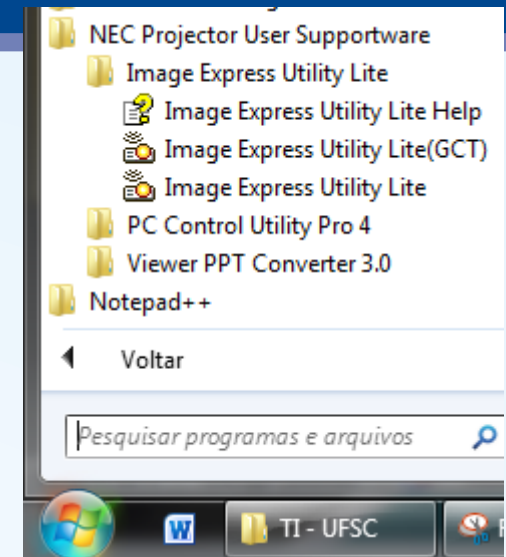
NEC Projector User Supportware

Image Express Utility Lite

Image Express Utility Lite Help

Image Express Utility Lite(GCT)

Image Express Utility Lite

PC Control Utility Pro 4

Viewer PPT Converter 3.0

Notepad++

Voltar

Pesquisar programas e arquivos

W

TI - UFSC